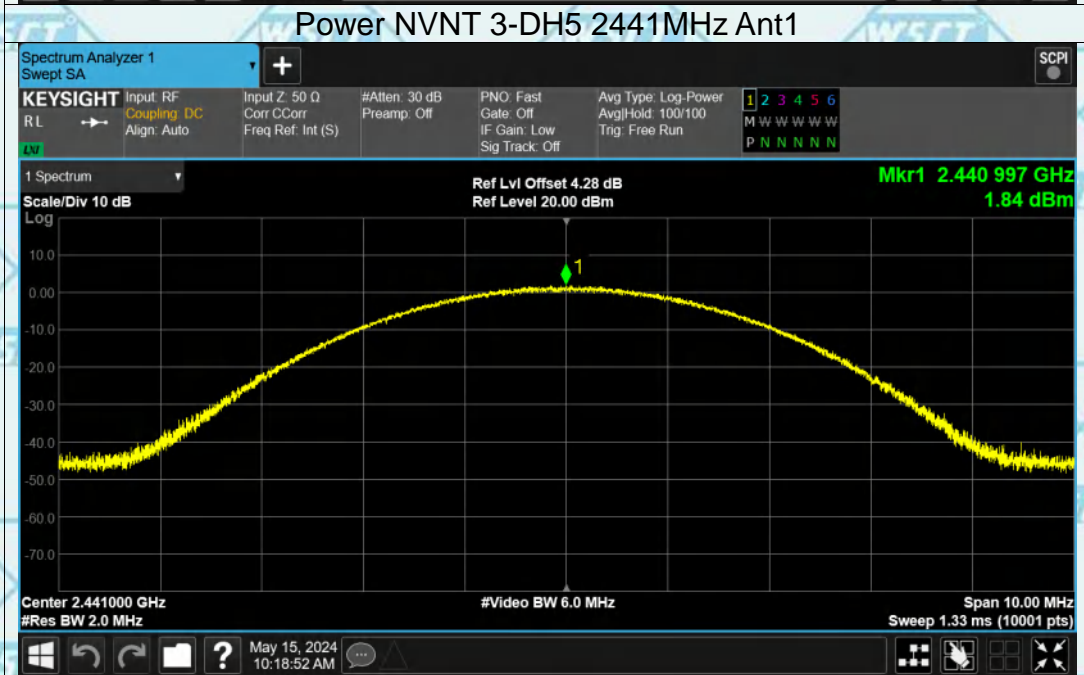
Power NVNT 3-DH5 2441MHz Ant1

Spectrum Analyzer 1
Swept SA

SCPI

KEYSIGHT
RL
LXI

Input: RF
Coupling: DC
Align: Auto

Input Z: 50 Ω
Corr CCorr
Freq Ref: Int (S)

#Atten: 30 dB
Preamp: Off

PNO: Fast
Gate: Off
IF Gain: Low
Sig Track: Off

Avg Type: Log-Power
Avg|Hold: 100/100
Trig: Free Run

1 2 3 4 5 6
M W W W W W
P N N N N N

1 Spectrum
Scale/Div 10 dB
Log

Ref Lvl Offset 4.28 dB
Ref Level 20.00 dBm

Mkr1 2.440 997 GHz
1.84 dBm

10.0
0.00
-10.0
-20.0
-30.0
-40.0
-50.0
-60.0
-70.0

1

Center 2.441000 GHz
#Res BW 2.0 MHz

#Video BW 6.0 MHz

Span 10.00 MHz
Sweep 1.33 ms (10001 pts)

May 15, 2024
10:18:52 AM